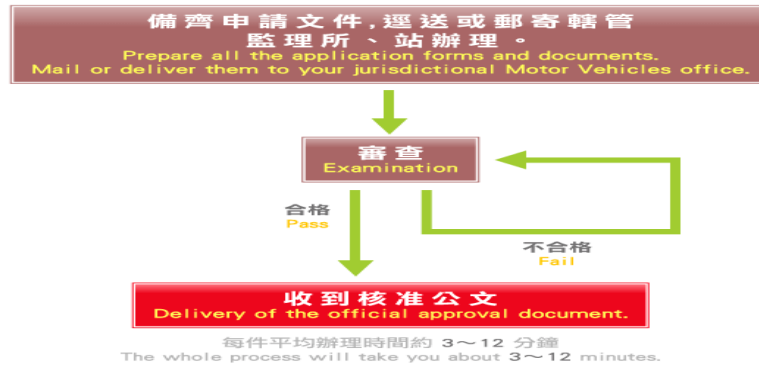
備齊申請文件,逕送或郵寄轄管監理所、站辦理。
Prepare all the application forms and documents.
Mail or deliver them to your jurisdictional Motor Vehicles office.

審查
Examination

合格
Pass

不合格
Fail

收到核准公文
Delivery of the official approval document.

每件平均辦理時間約 3～12 分鐘
The whole process will take you about 3～12 minutes.